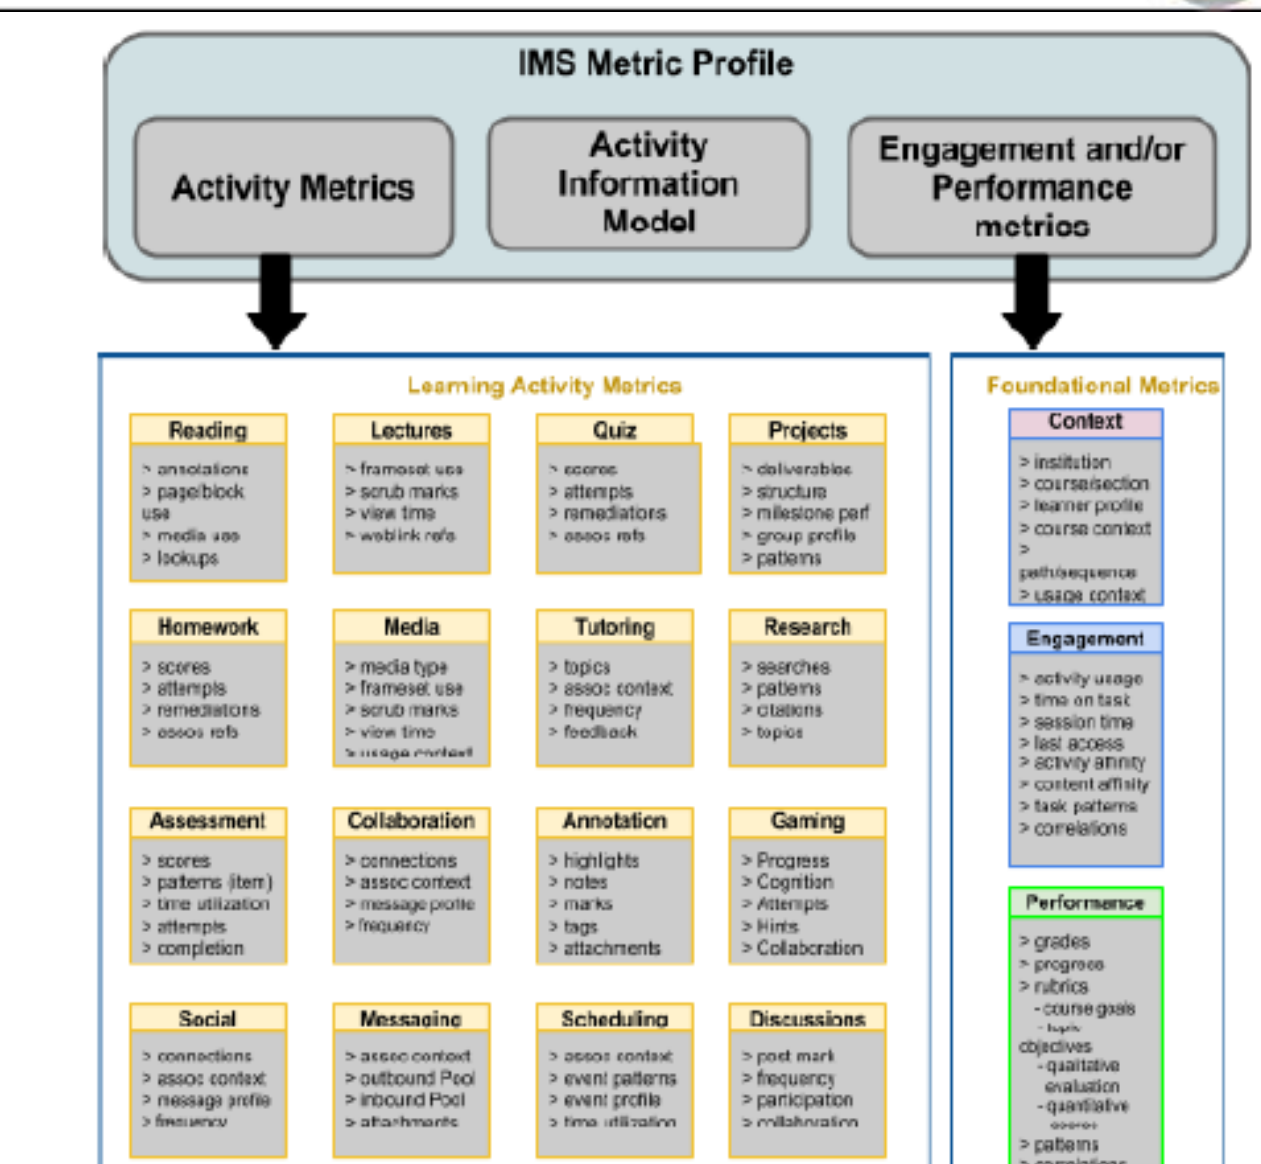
IMS Metric Profile

Activity Metrics

Activity Information Model

Engagement and/or Performance metrics

Learning Activity Metrics

Reading
> annotations
> page/block use
> media use
> lookups

Lectures
> frameset use
> scrub marks
> view time
> weblink refs

Quiz
> scores
> attempts
> remediators
> assoc refs

Projects
> deliverables
> structure
> milestone perf
> group profile
> patterns

Homework
> scores
> attempts
> remediators
> assoc refs

Media
> media type
> frameset use
> scrub marks
> view time
> usage context

Tutoring
> topics
> assoc context
> frequency
> feedback

Research
> searches
> patterns
> citations
> topics

Assessment
> scores
> patterns (item)
> time utilization
> attempts
> completion

Collaboration
> connections
> assoc context
> message profile
> frequency

Annotation
> highlights
> notes
> marks
> tags
> attachments

Gaming
> Progress
> Cognition
> Attempts
> Hints
> Collaboration

Social
> connections
> assoc context
> message profile
> frequency

Messaging
> assoc context
> outbound Pool
> inbound Pool
> attachments

Scheduling
> assoc context
> event patterns
> event profile
> time utilization

Discussions
> post mark
> frequency
> participation
> collaboration

Foundational Metrics

Context
> institution
> course/section
> learner profile
> course context
> path/sequence
> usage context

Engagement
> activity usage
> time on task
> session time
> last access
> activity affinity
> content affinity
> task patterns
> correlations

Performance
> grades
> progress
> rubrics
- course goals
- topic objectives
- qualitative evaluation
- quantitative scores
> patterns
> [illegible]